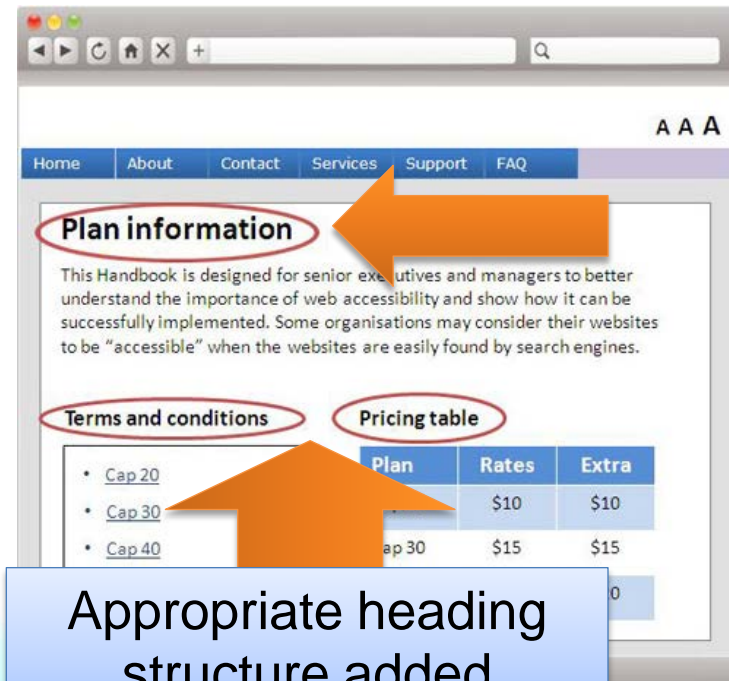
AAA

Home | About | Contact | Services | Support | FAQ

Plan information

This Handbook is designed for senior executives and managers to better understand the importance of web accessibility and show how it can be successfully implemented. Some organisations may consider their websites to be "accessible" when the websites are easily found by search engines.

Terms and conditions

- Cap 20
- Cap 30
- Cap 40

Pricing table

| Plan | Rates | Extra |
|---|---|---|
| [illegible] | \$10 | \$10 |
| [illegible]ap 30 | \$15 | \$15 |
| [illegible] | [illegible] | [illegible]0 |

Appropriate heading structure added